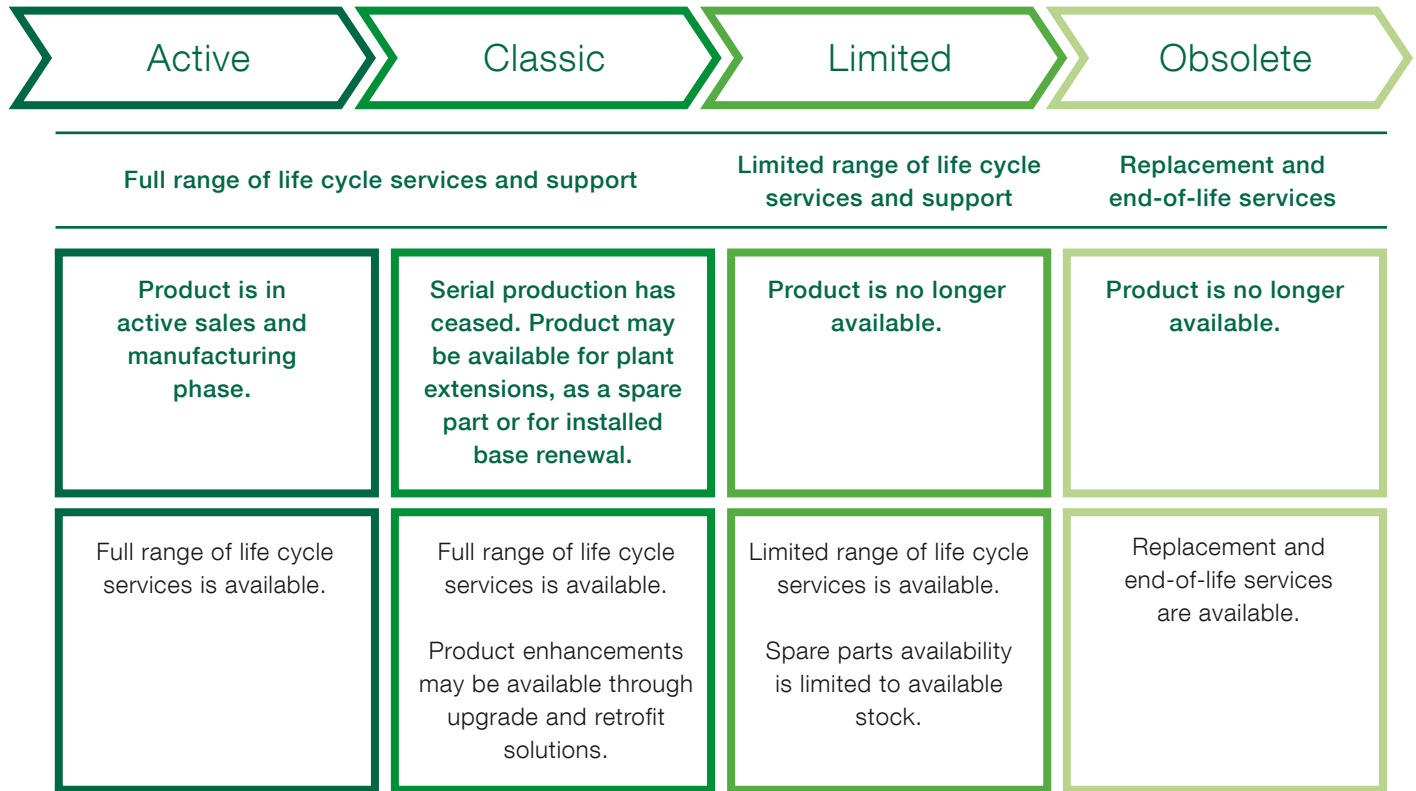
Active

Classic

Limited

Obsolete

Full range of life cycle services and support

Limited range of life cycle services and support

Replacement and end-of-life services

Product is in active sales and manufacturing phase.

Serial production has ceased. Product may be available for plant extensions, as a spare part or for installed base renewal.

Product is no longer available.

Product is no longer available.

Full range of life cycle services is available.

Full range of life cycle services is available.

Product enhancements may be available through upgrade and retrofit solutions.

Limited range of life cycle services is available.

Spare parts availability is limited to available stock.

Replacement and end-of-life services are available.